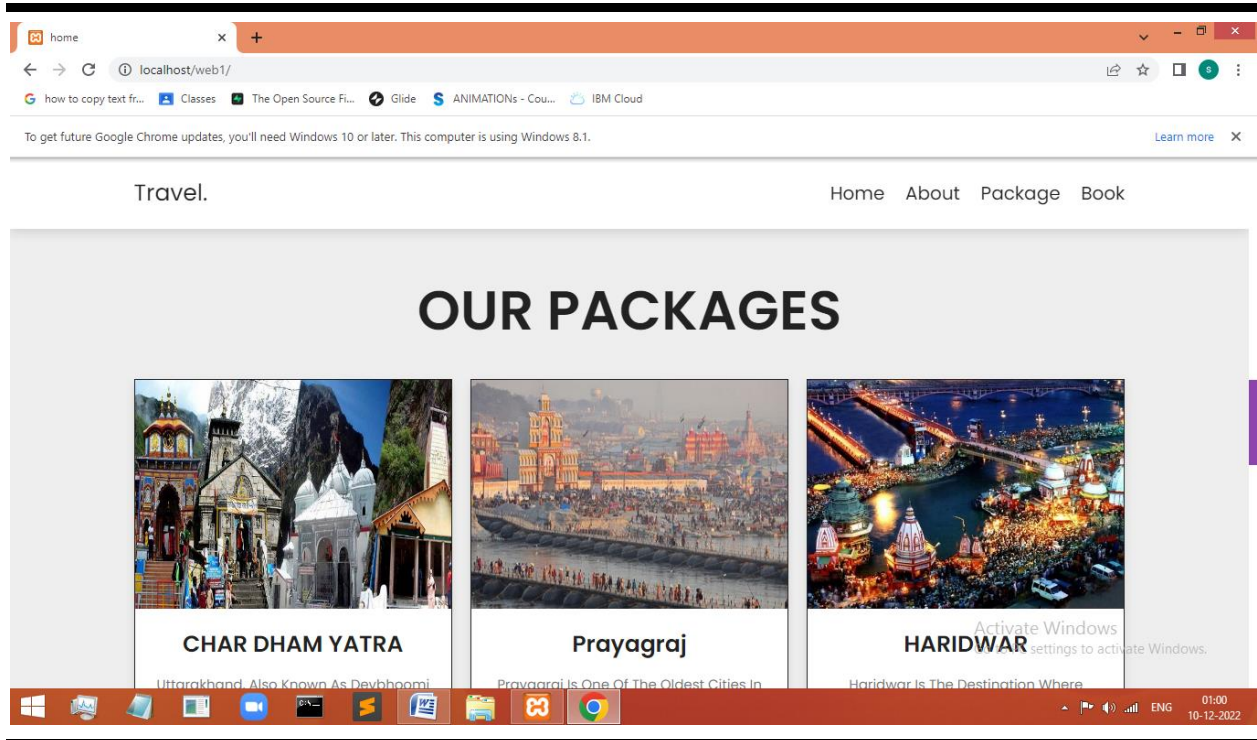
home

localhost/web1/

how to copy text fr... Classes The Open Source Fi... Glide ANIMATIONs - Cou... IBM Cloud

To get future Google Chrome updates, you'll need Windows 10 or later. This computer is using Windows 8.1.

Learn more

Travel.

Home About Package Book

OUR PACKAGES

CHAR DHAM YATRA

Uttarakhand, Also Known As Devbhoomi

Prayagraj

Prayagraj Is One Of The Oldest Cities In

HARIDWAR

Haridwar Is The Destination Where

Activate Windows
Go to PC settings to activate Windows.

ENG 01:00 10-12-2022